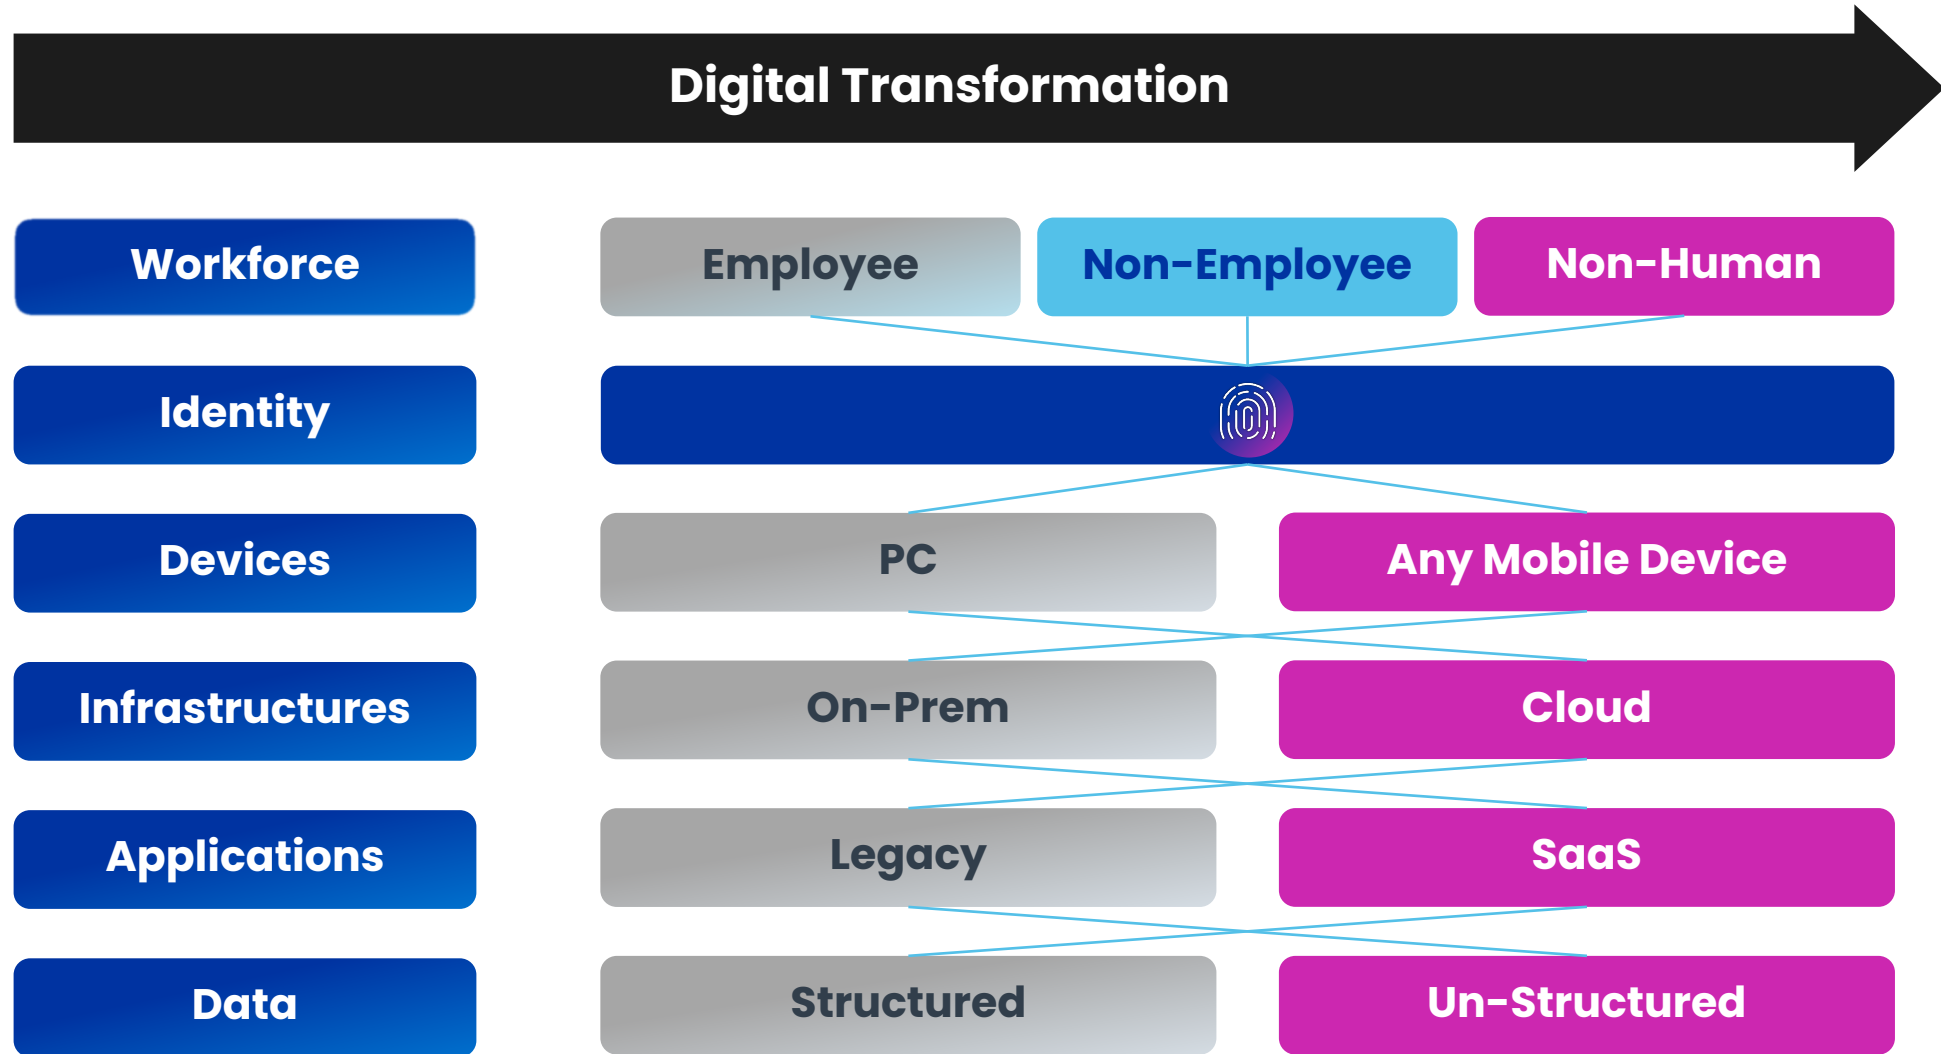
Digital Transformation

Workforce

Employee

Non-Employee

Non-Human

Identity

Devices

PC

Any Mobile Device

Infrastructures

On-Prem

Cloud

Applications

Legacy

SaaS

Data

Structured

Un-Structured